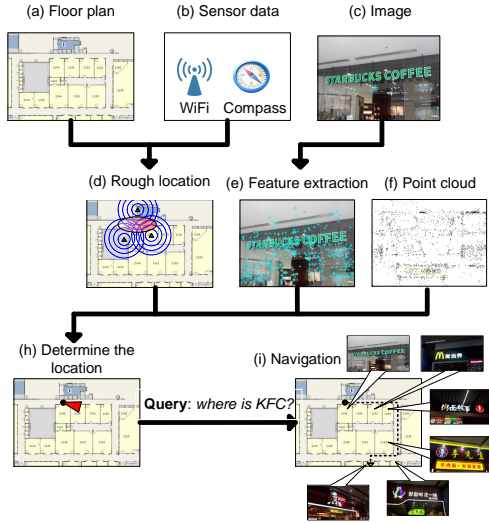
(a) Floor plan

(b) Sensor data

WiFi

Compass

(c) Image

STARBUCKS COFFEE

(d) Rough location

(e) Feature extraction

(f) Point cloud

(h) Determine the location

Query: where is KFC?

(i) Navigation